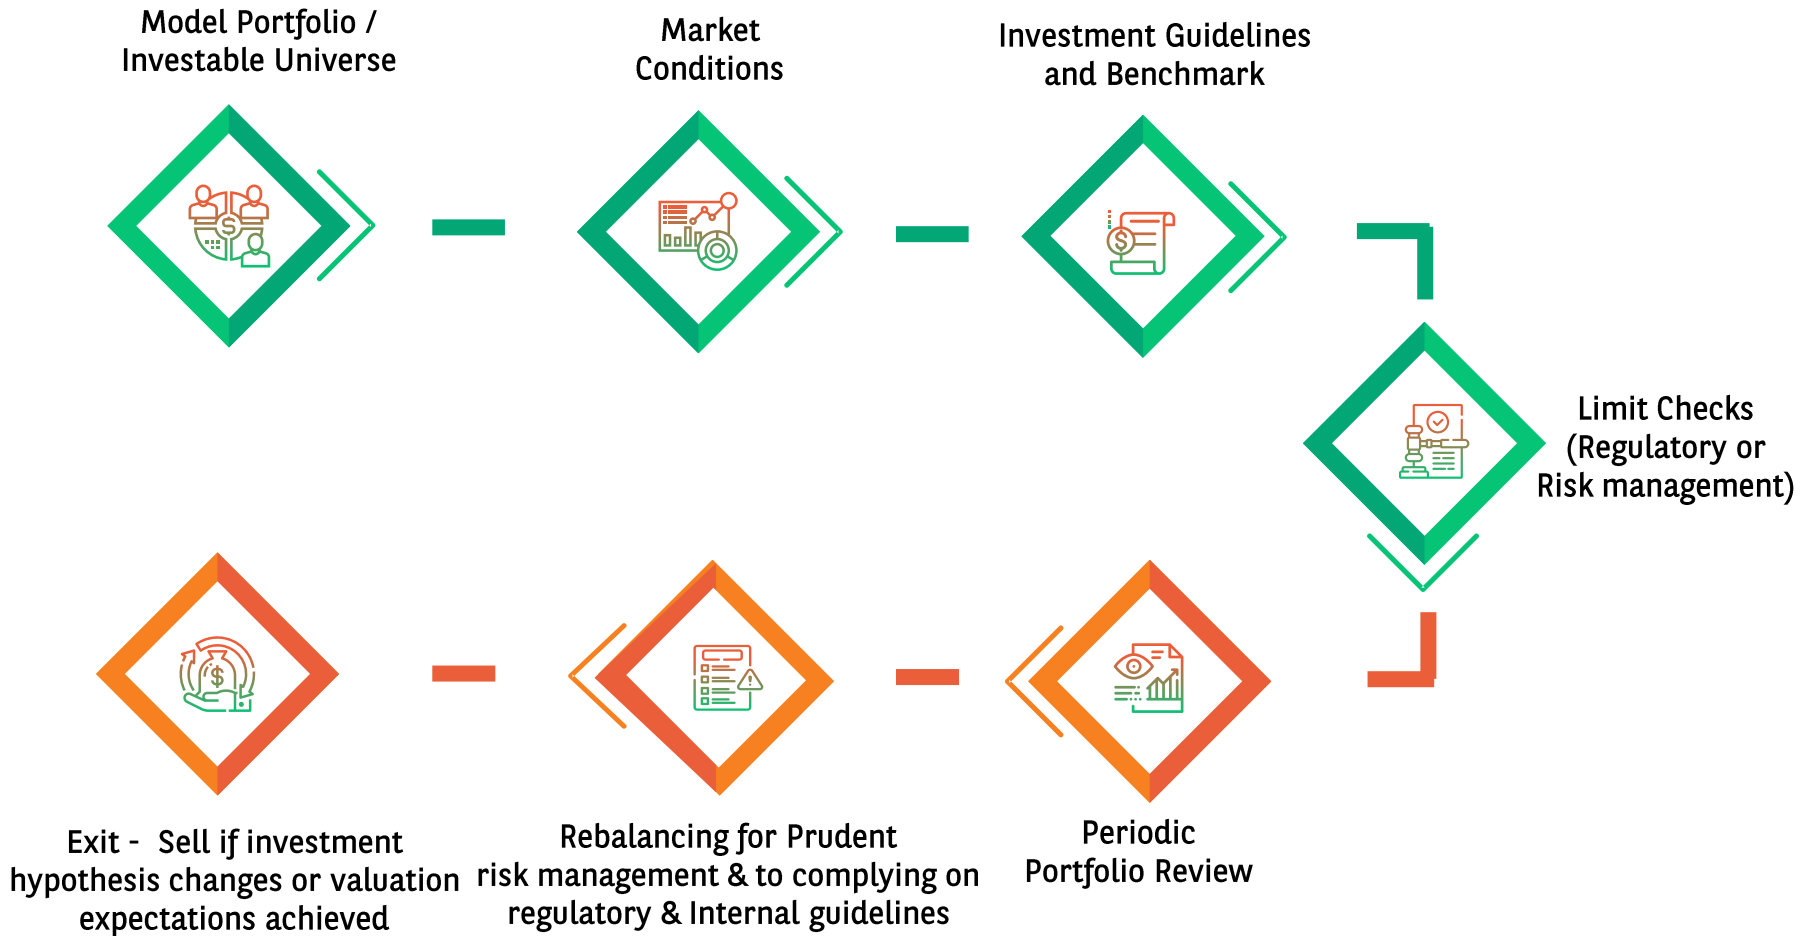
Model Portfolio / Investable Universe

Market Conditions

Investment Guidelines and Benchmark

Limit Checks (Regulatory or Risk management)

Exit - Sell if investment hypothesis changes or valuation expectations achieved

Rebalancing for Prudent risk management & to complying on regulatory & Internal guidelines

Periodic Portfolio Review